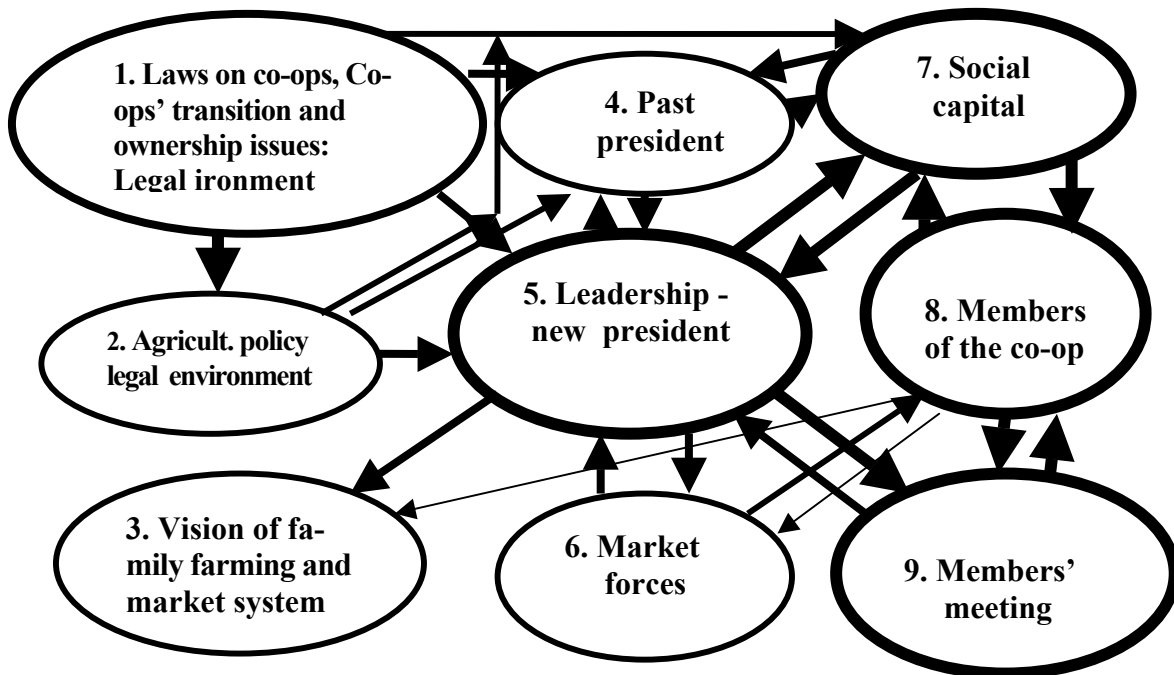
1. Laws on co-ops, Co-ops' transition and ownership issues: Legal ironment

4. Past president

7. Social capital

2. Agricult. policy legal environment

5. Leadership - new president

8. Members of the co-op

3. Vision of family farming and market system

6. Market forces

9. Members' meeting